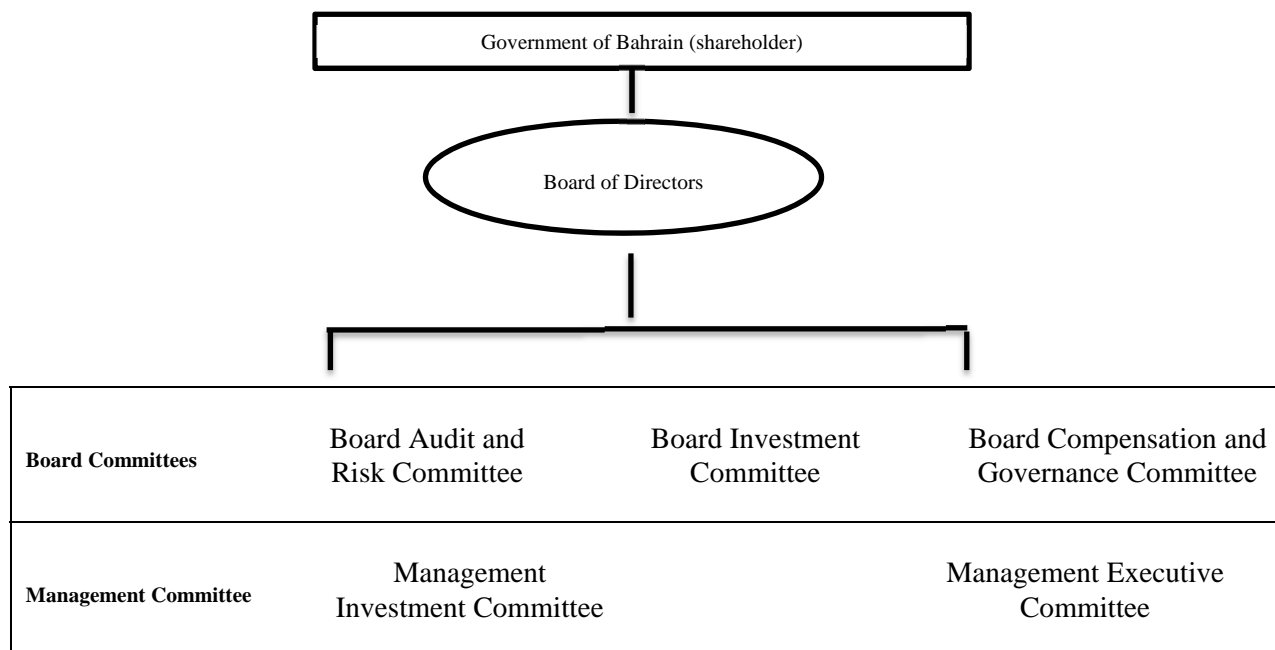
Government of Bahrain (shareholder)

Board of Directors

| Board Committees | Board Audit and Risk Committee | Board Investment Committee | Board Compensation and Governance Committee |
|---|---|---|---|
| Management Committee | Management Investment Committee | | Management Executive Committee |